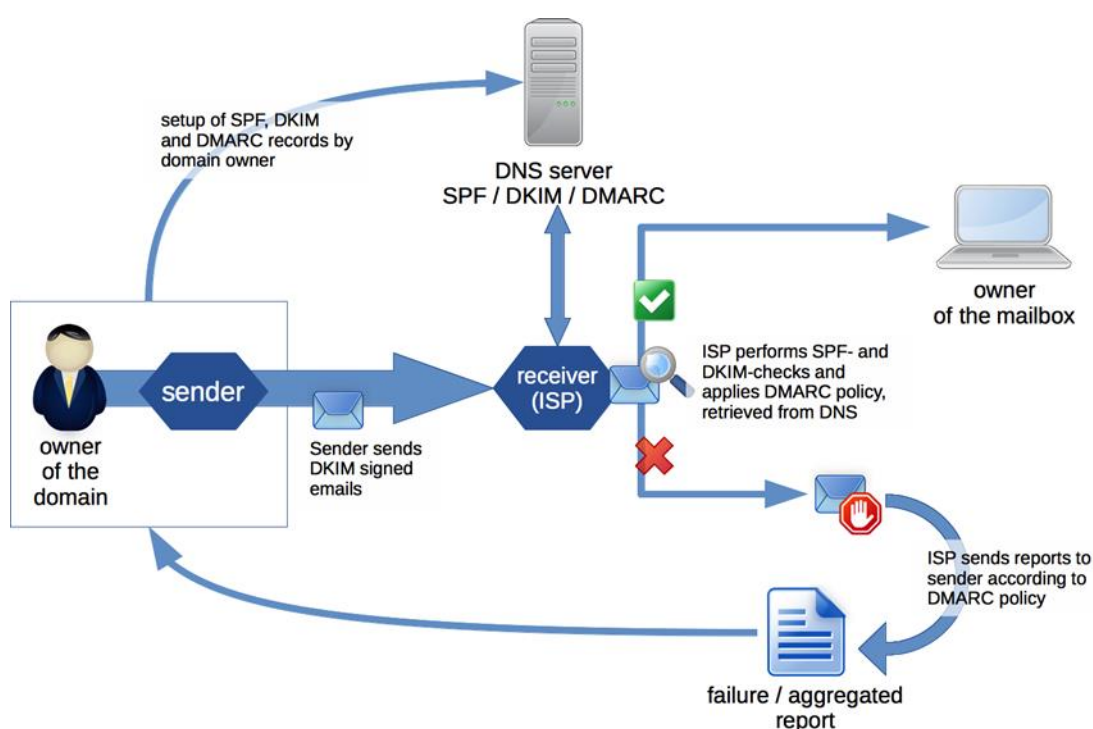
setup of SPF, DKIM and DMARC records by domain owner

DNS server
SPF / DKIM / DMARC

owner of the mailbox

owner of the domain

sender

Sender sends DKIM signed emails

receiver (ISP)

ISP performs SPF- and DKIM-checks and applies DMARC policy, retrieved from DNS

ISP sends reports to sender according to DMARC policy

failure / aggregated report